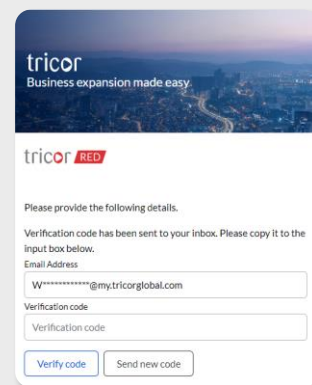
tricor
Business expansion made easy

tricor RED

Please provide the following details.

Verification code has been sent to your inbox. Please copy it to the input box below.

Email Address

W************@my.tricorglobal.com

Verification code

Verification code

Verify code

Send new code